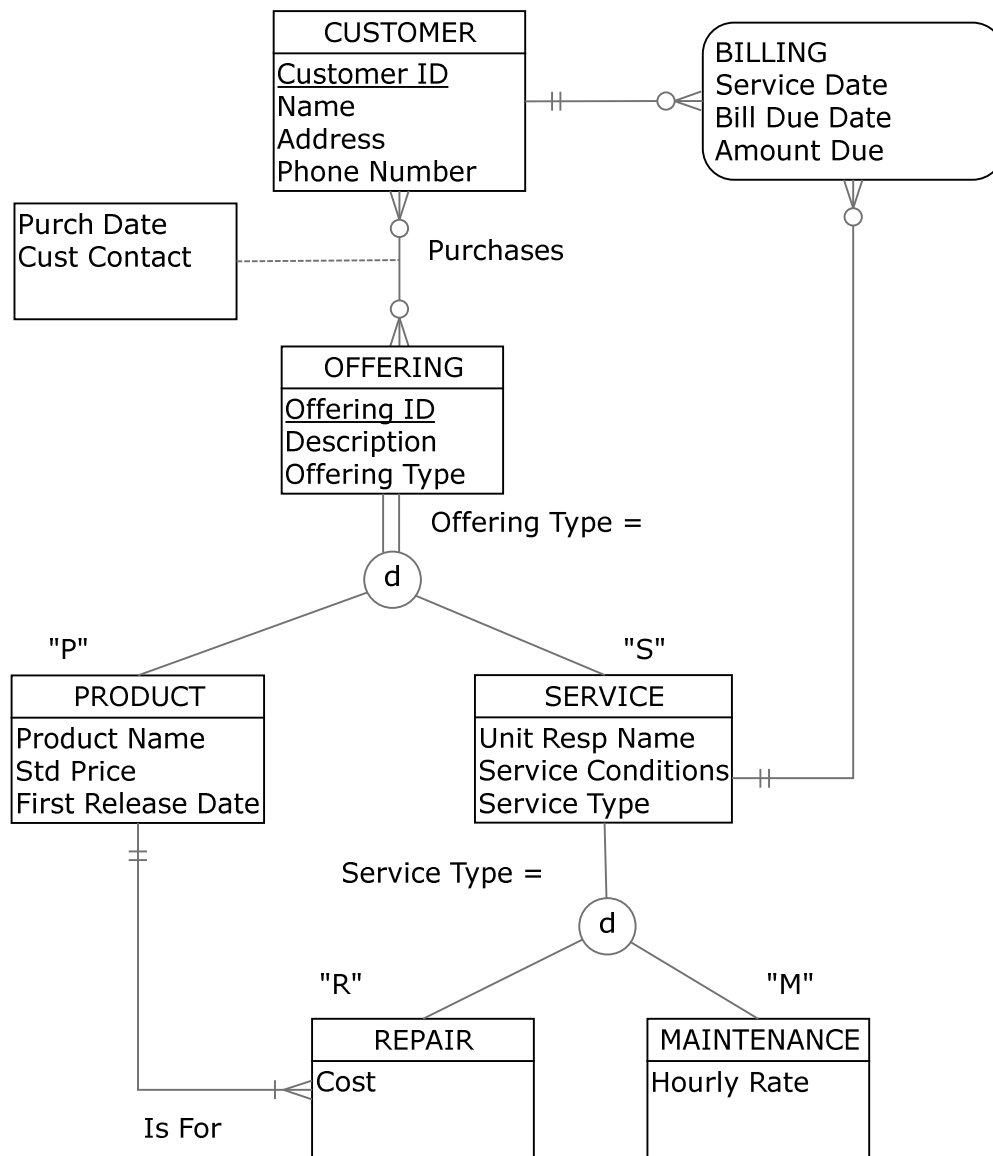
CUSTOMER
Customer ID
Name
Address
Phone Number

BILLING
Service Date
Bill Due Date
Amount Due

Purch Date
Cust Contact

Purchases

OFFERING
Offering ID
Description
Offering Type

Offering Type =

d

"P"

"S"

PRODUCT
Product Name
Std Price
First Release Date

SERVICE
Unit Resp Name
Service Conditions
Service Type

Service Type =

d

"R"

"M"

REPAIR
Cost

MAINTENANCE
Hourly Rate

Is For